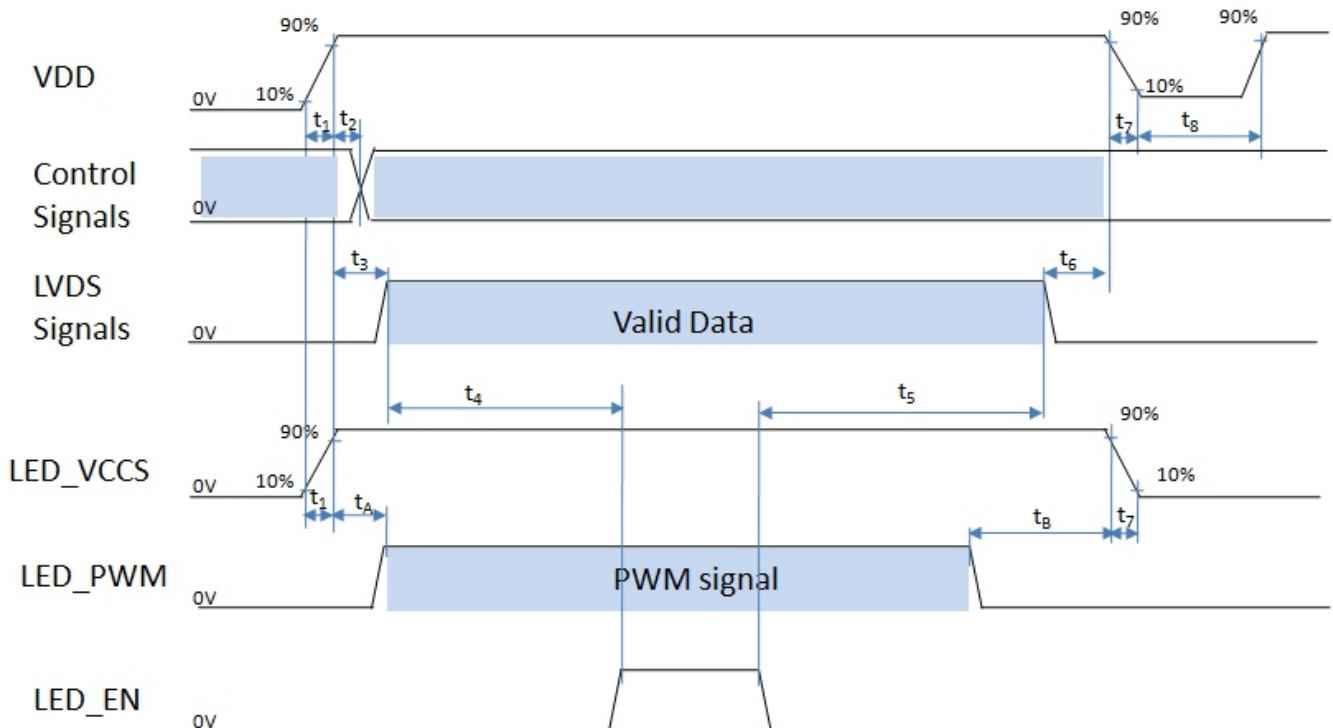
VDD
90%
10%
0V
$t_1$ $t_2$
90%
10%
90%
$t_7$ $t_8$

Control Signals
0V

LVDS Signals
0V
$t_3$
Valid Data
$t_6$

$t_4$
$t_5$

LED_VCCS
90%
10%
0V
$t_1$ $t_A$
90%
10%
$t_B$ $t_7$

LED_PWM
0V
PWM signal

LED_EN
0V